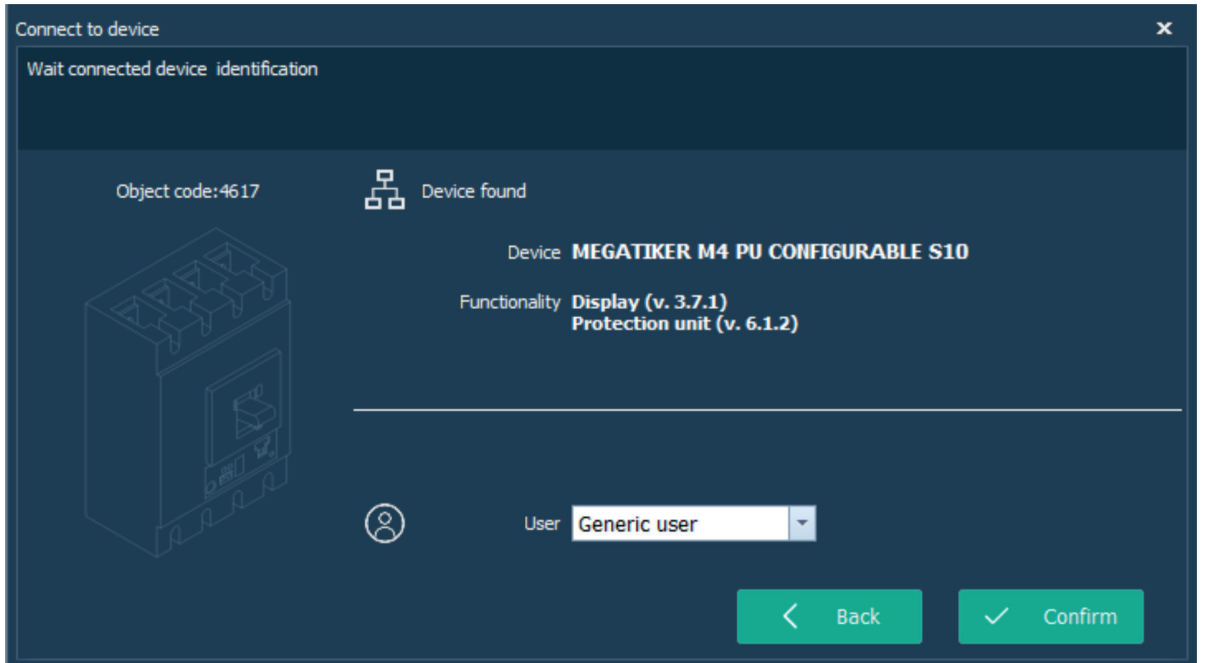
Connect to device
×

Wait connected device identification

Object code:4617

Device found

Device MEGATIKER M4 PU CONFIGURABLE S10

Functionality Display (v. 3.7.1)
Protection unit (v. 6.1.2)

User Generic user

Back

Confirm